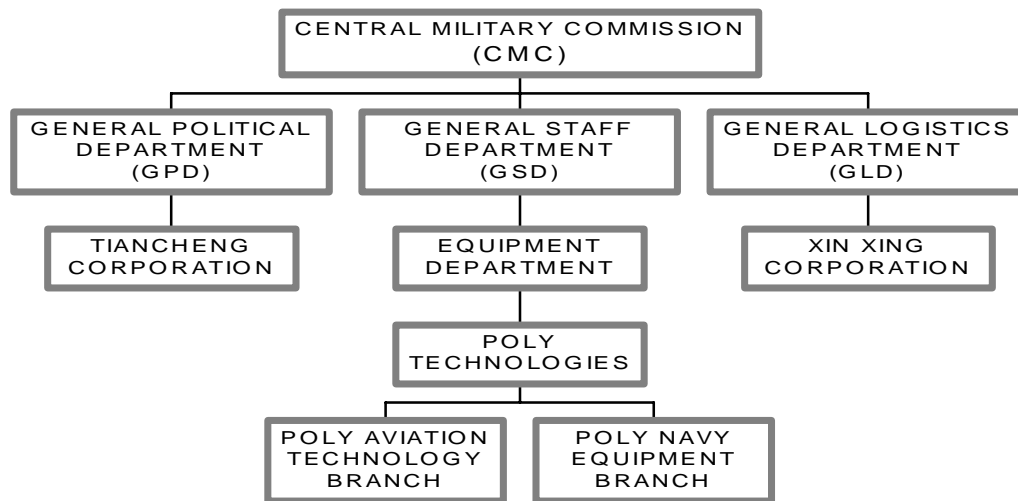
CENTRAL MILITARY COMMISSION (CMC)

GENERAL POLITICAL DEPARTMENT (GPD)

GENERAL STAFF DEPARTMENT (GSD)

GENERAL LOGISTICS DEPARTMENT (GLD)

TIANCHENG CORPORATION

EQUIPMENT DEPARTMENT

XIN XING CORPORATION

POLY TECHNOLOGIES

POLY AVIATION TECHNOLOGY BRANCH

POLY NAVY EQUIPMENT BRANCH